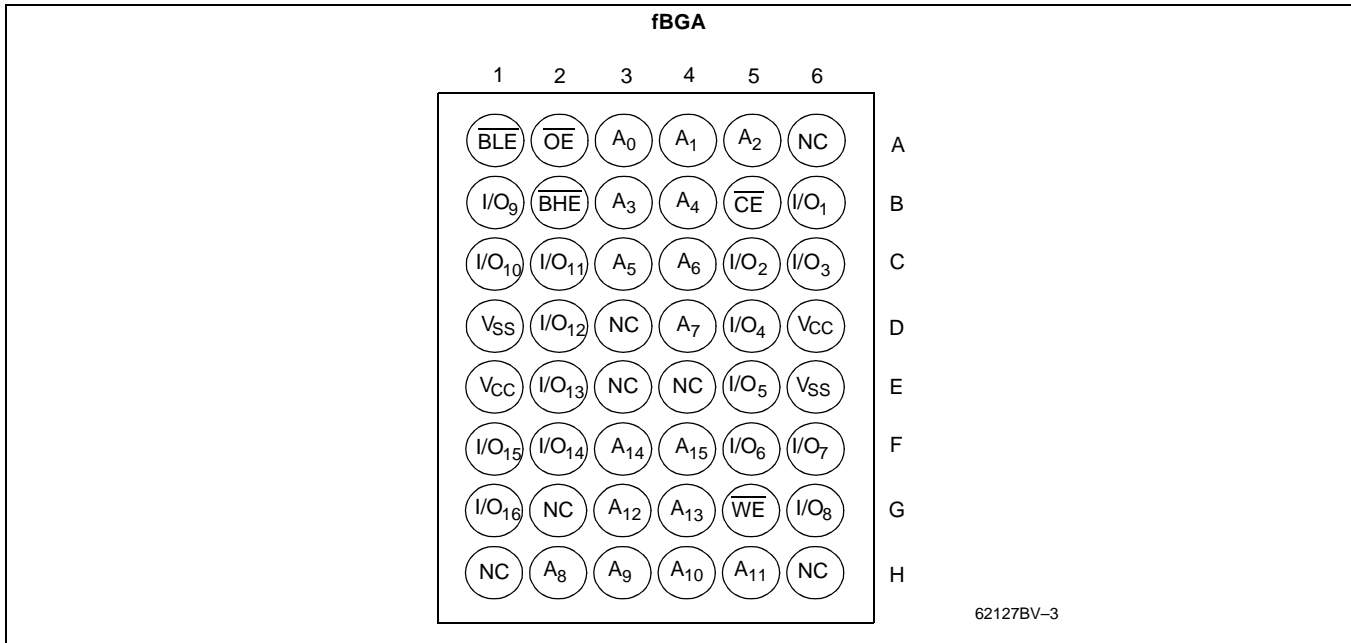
fBGA

| | 1 | 2 | 3 | 4 | 5 | 6 | |
|---|---|---|---|---|---|---|---|
| | $\overline{BLE}$ | $\overline{OE}$ | $A_0$ | $A_1$ | $A_2$ | NC | A |
| | $I/O_9$ | $\overline{BHE}$ | $A_3$ | $A_4$ | $\overline{CE}$ | $I/O_1$ | B |
| | $I/O_{10}$ | $I/O_{11}$ | $A_5$ | $A_6$ | $I/O_2$ | $I/O_3$ | C |
| | $V_{SS}$ | $I/O_{12}$ | NC | $A_7$ | $I/O_4$ | $V_{CC}$ | D |
| | $V_{CC}$ | $I/O_{13}$ | NC | NC | $I/O_5$ | $V_{SS}$ | E |
| | $I/O_{15}$ | $I/O_{14}$ | $A_{14}$ | $A_{15}$ | $I/O_6$ | $I/O_7$ | F |
| | $I/O_{16}$ | NC | $A_{12}$ | $A_{13}$ | $\overline{WE}$ | $I/O_8$ | G |
| | NC | $A_8$ | $A_9$ | $A_{10}$ | $A_{11}$ | NC | H |

62127BV–3